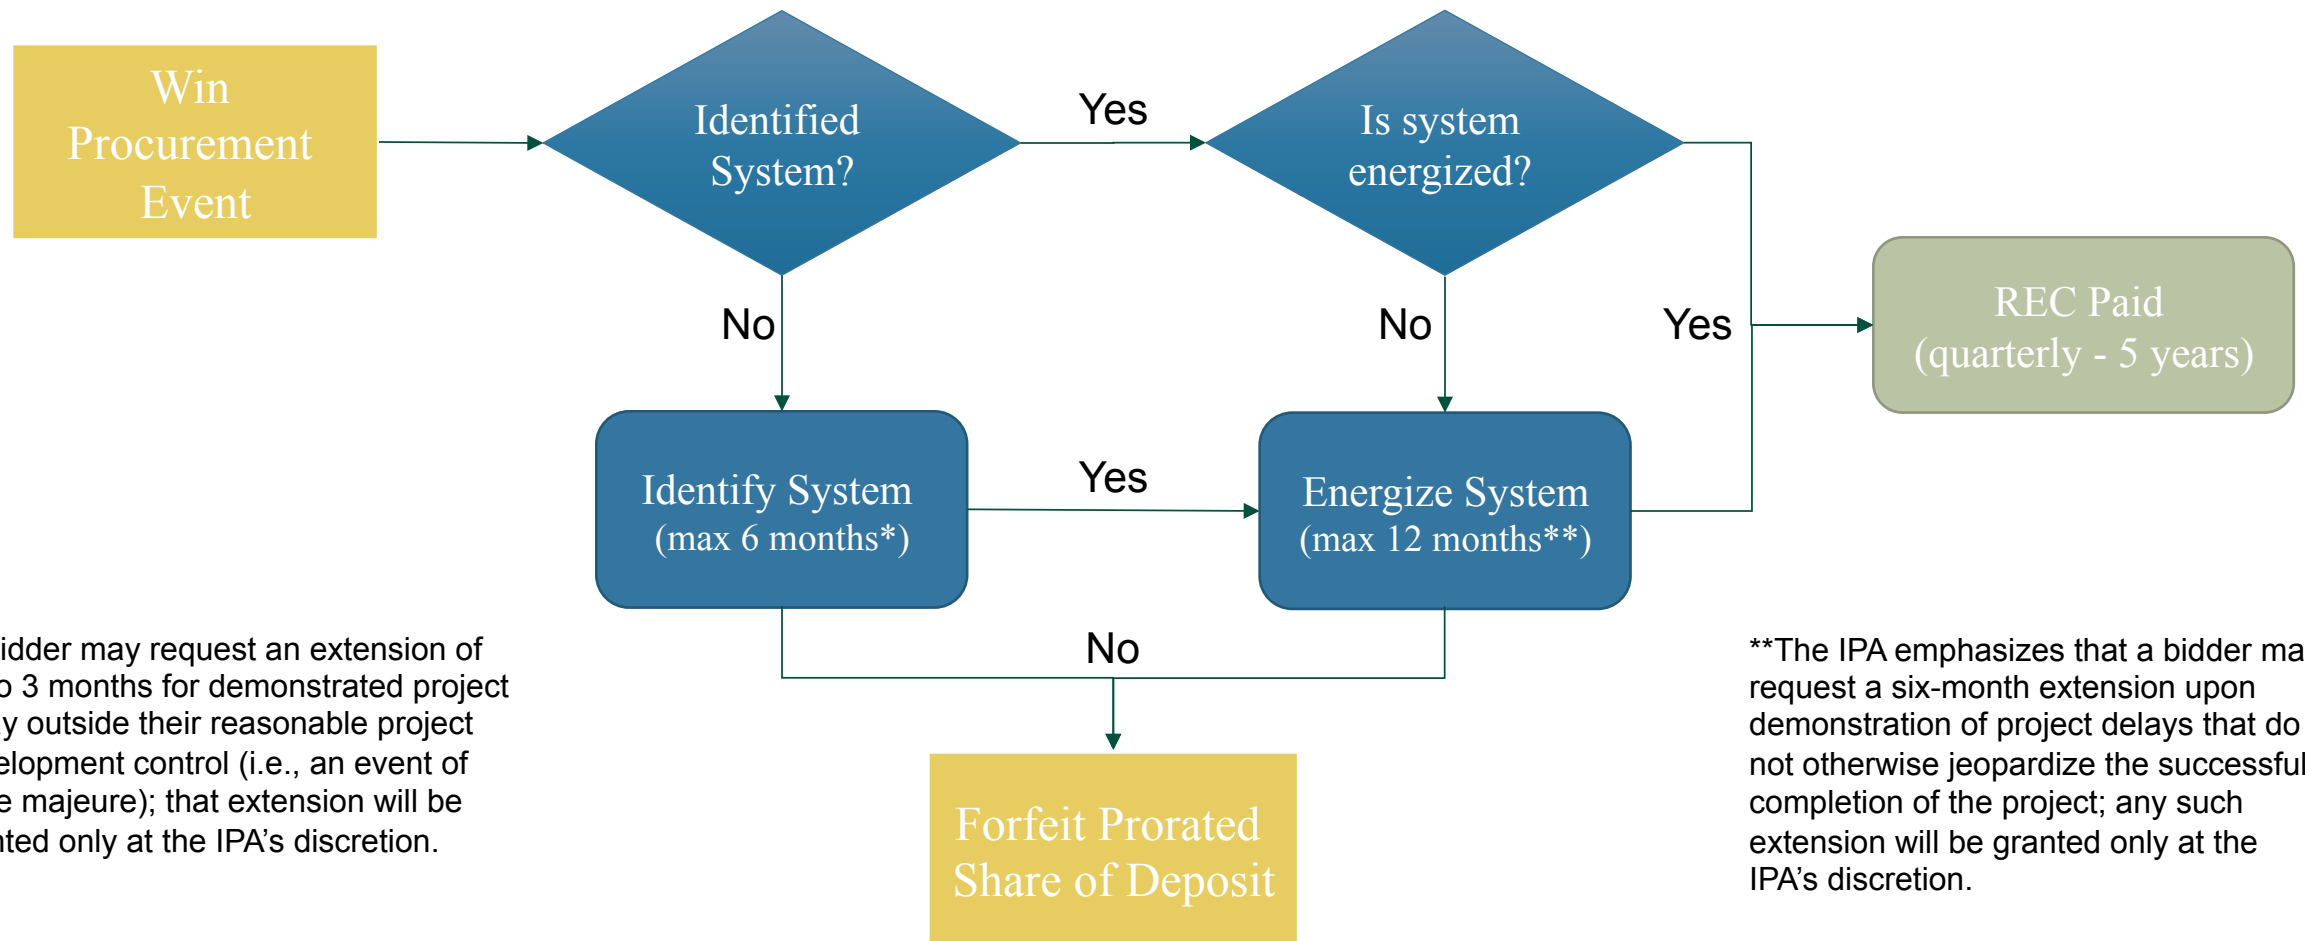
Win Procurement Event

Identified System?

Yes

Is system energized?

No

No

Yes

REC Paid (quarterly - 5 years)

Identify System (max 6 months*)

Yes

Energize System (max 12 months**)

No

Forfeit Prorated Share of Deposit

idder may request an extension of o 3 months for demonstrated project y outside their reasonable project elopment control (i.e., an event of e majeure); that extension will be nted only at the IPA's discretion.

**The IPA emphasizes that a bidder ma request a six-month extension upon demonstration of project delays that do not otherwise jeopardize the successful completion of the project; any such extension will be granted only at the IPA's discretion.